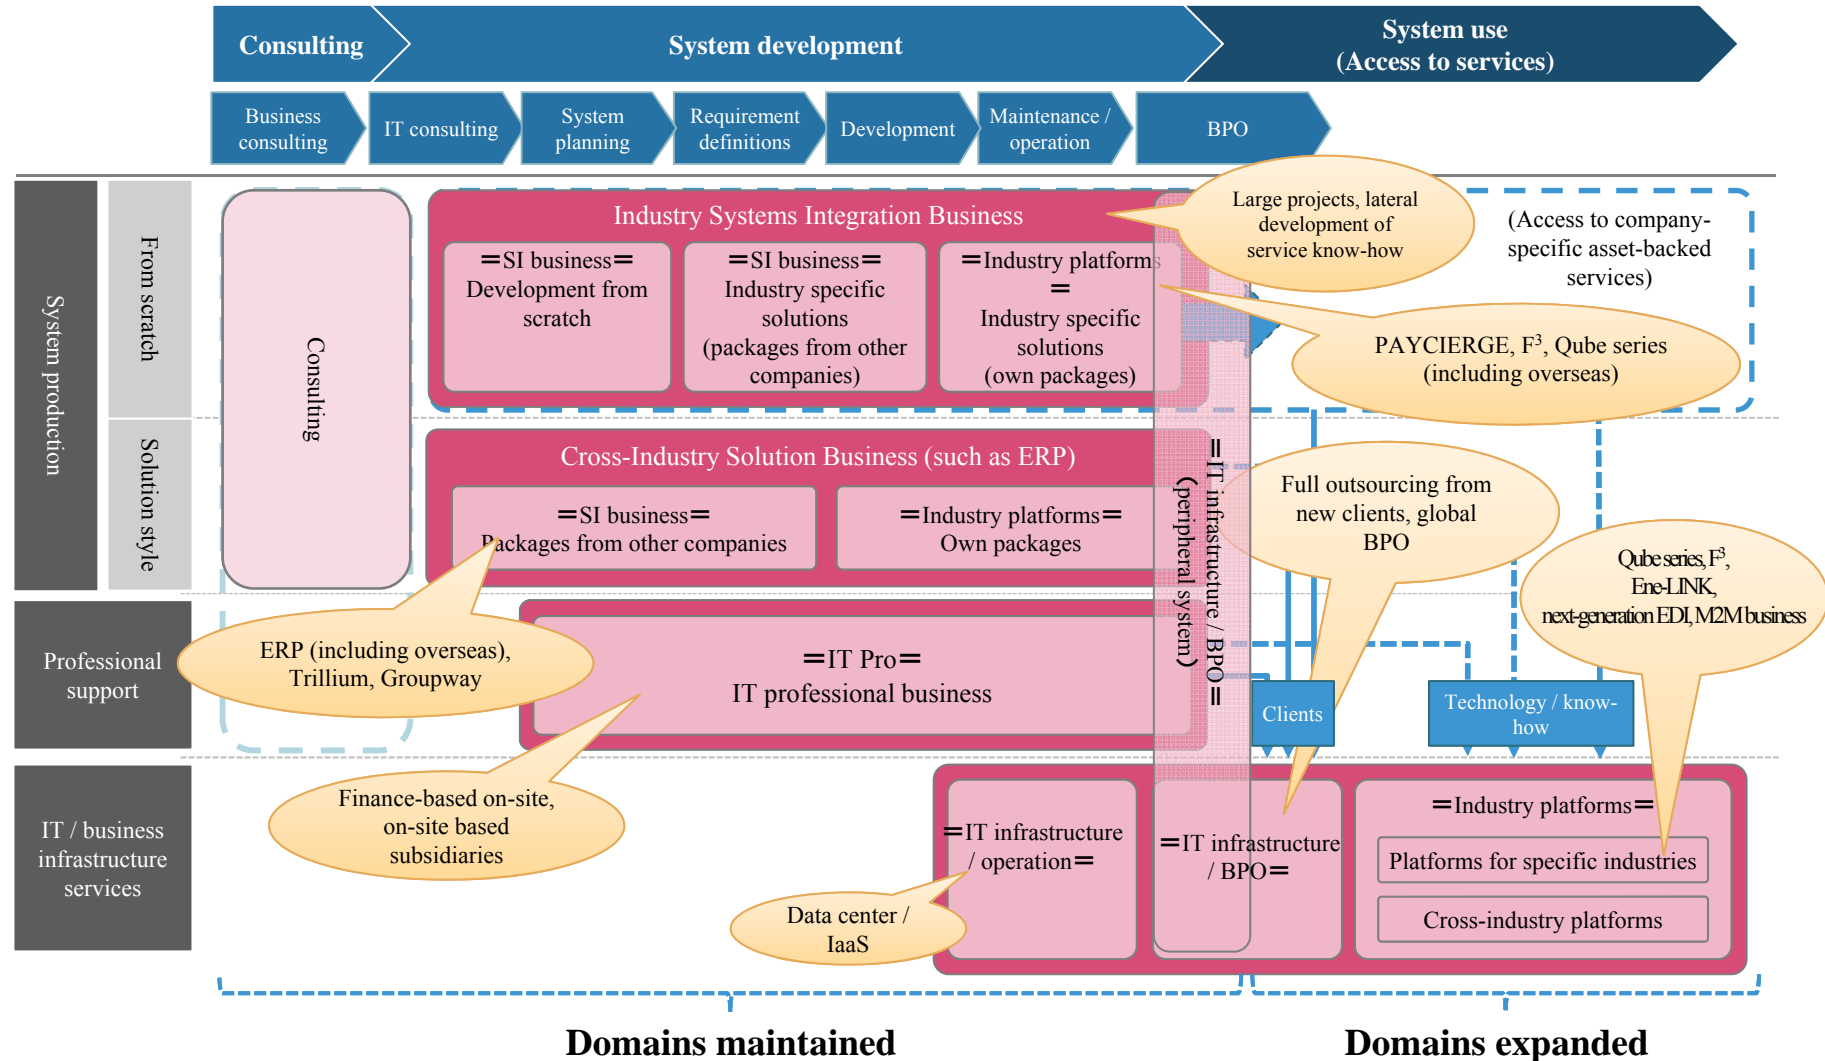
Consulting

System development

System use
(Access to services)

Business consulting

IT consulting

System planning

Requirement definitions

Development

Maintenance / operation

BPO

System production

From scratch

Solution style

Professional support

IT / business infrastructure services

Consulting

Industry Systems Integration Business

=SI business=
Development from scratch

=SI business=
Industry specific solutions
(packages from other companies)

=Industry platforms=
Industry specific solutions
(own packages)

Large projects, lateral development of service know-how

(Access to company-specific asset-backed services)

PAYCIERGE, $F^3$, Qube series
(including overseas)

Cross-Industry Solution Business (such as ERP)

=SI business=
Packages from other companies

=Industry platforms=
Own packages

=IT infrastructure / BPO=
(peripheral system)

Full outsourcing from new clients, global BPO

Qube series, $F^3$, Ene-LINK, next-generation EDI, M2M business

ERP (including overseas), Trillium, Groupway

=IT Pro=
IT professional business

Clients

Technology / know-how

Finance-based on-site, on-site based subsidiaries

=IT infrastructure / operation=

=IT infrastructure / BPO=

=Industry platforms=

Platforms for specific industries

Cross-industry platforms

Data center / IaaS

Domains maintained

Domains expanded